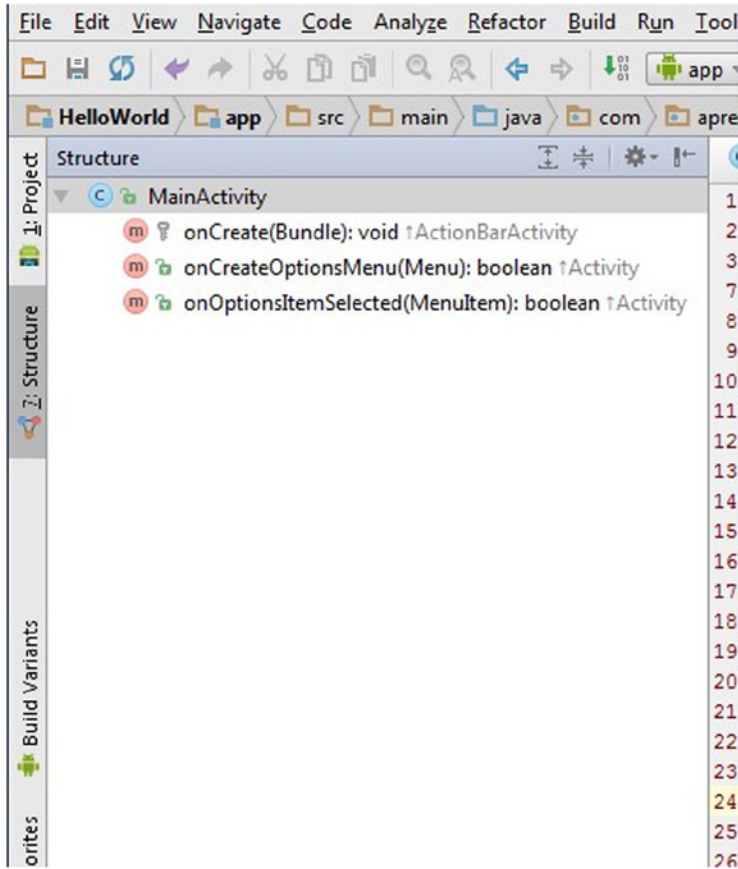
File Edit View Navigate Code Analyze Refactor Build Run Tool

app

HelloWorld app src main java com apre

Structure

MainActivity

onCreate(Bundle): void ↑ActionBarActivity

onCreateOptionsMenu(Menu): boolean ↑Activity

onOptionsItemSelected(MenuItem): boolean ↑Activity

1: Project

7: Structure

Build Variants

orites

1
2
3
7
8
9
10
11
12
13
14
15
16
17
18
19
20
21
22
23
24
25
26